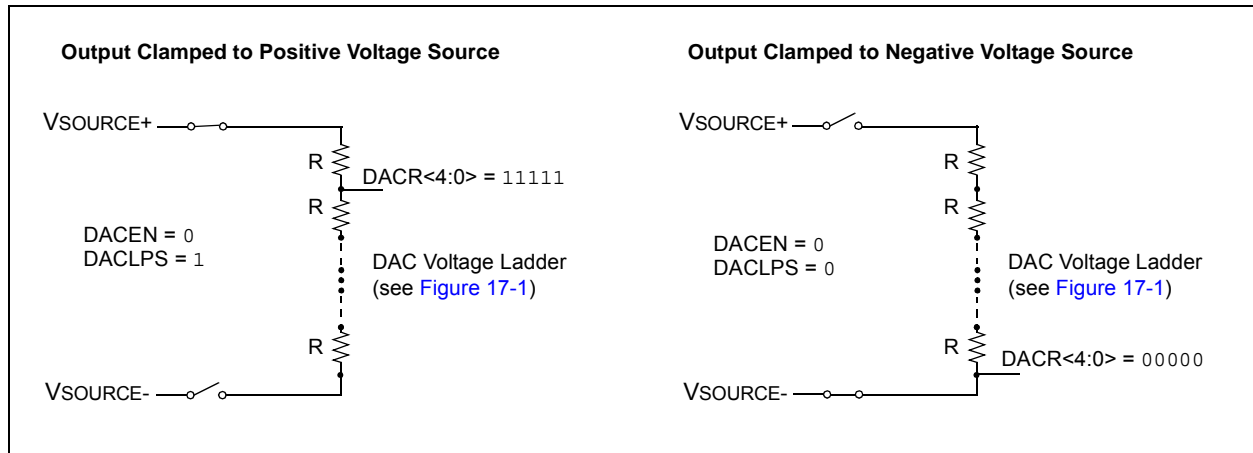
Output Clamped to Positive Voltage Source

VSOURCE+

R

DACR<4:0> = 11111

R

DACEN = 0
DACLPS = 1

DAC Voltage Ladder
(see Figure 17-1)

R

VSOURCE-

Output Clamped to Negative Voltage Source

VSOURCE+

R

R

DACEN = 0
DACLPS = 0

DAC Voltage Ladder
(see Figure 17-1)

R

DACR<4:0> = 00000

VSOURCE-